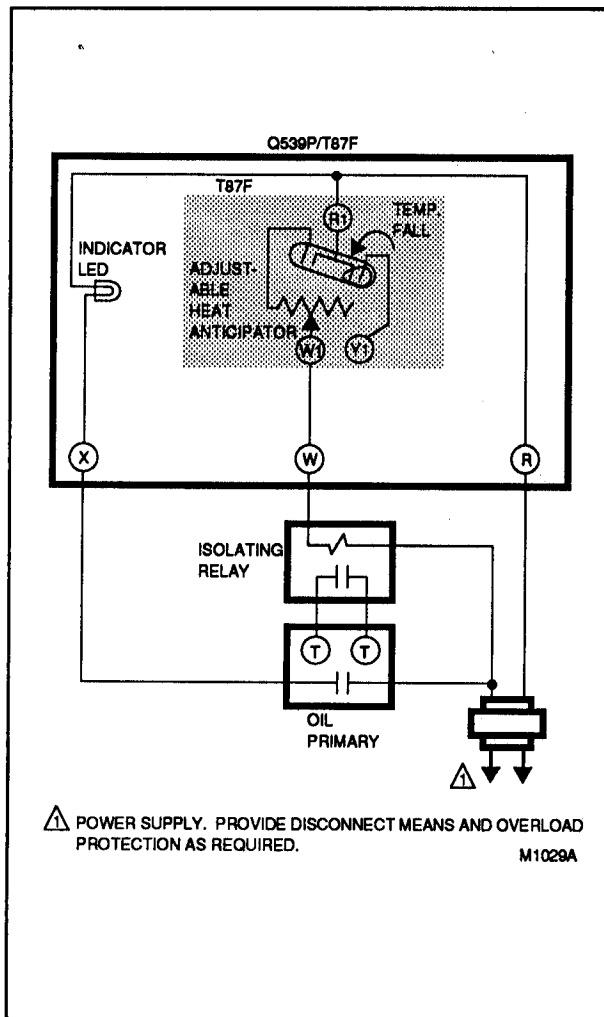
Q539P/T87F

T87F

R1

TEMP. FALL

INDICATOR LED

ADJUSTABLE HEAT ANTICIPATOR

W1

Y1

X

W

R

ISOLATING RELAY

T

T

OIL PRIMARY

1

1 POWER SUPPLY. PROVIDE DISCONNECT MEANS AND OVERLOAD PROTECTION AS REQUIRED.

M1029A